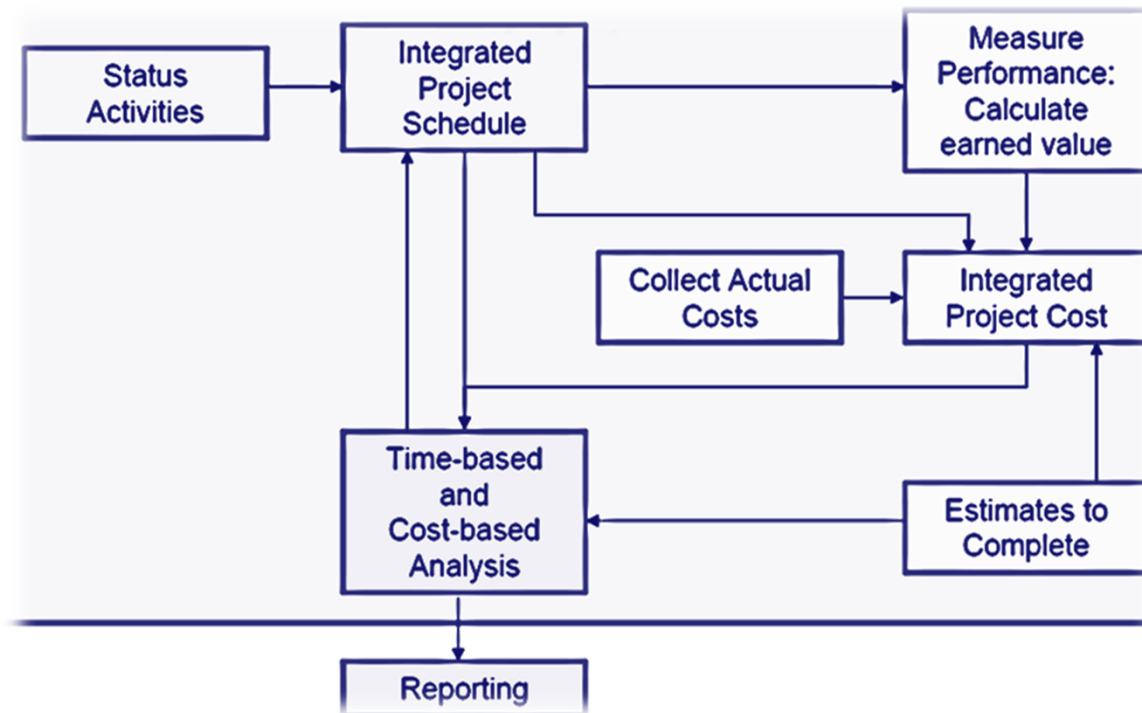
Status Activities

Integrated Project Schedule

Measure Performance: Calculate earned value

Collect Actual Costs

Integrated Project Cost

Time-based and Cost-based Analysis

Estimates to Complete

Reporting